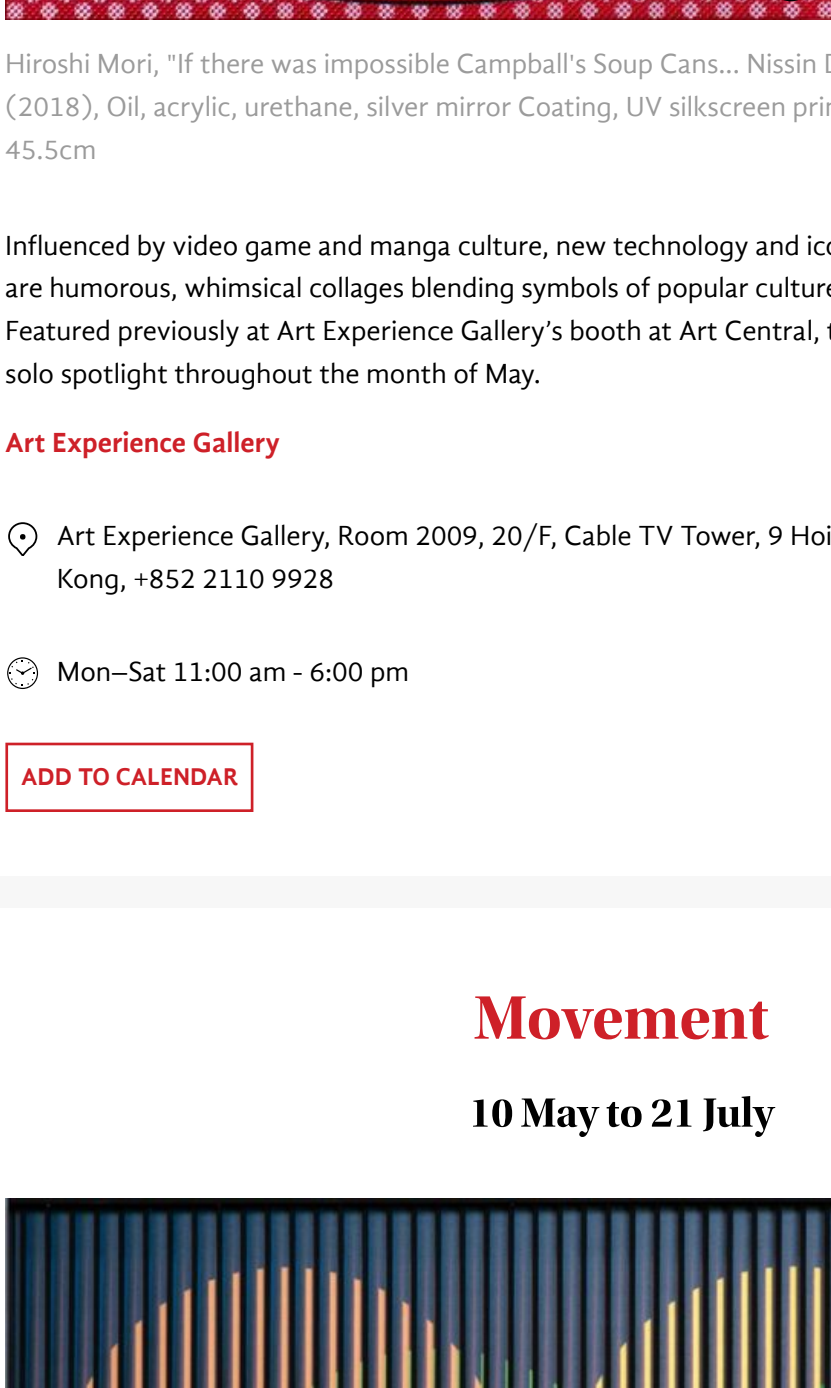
Hiroshi Mori, "If there was impossible Campball's Soup Cans... Nissin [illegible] (2018), Oil, acrylic, urethane, silver mirror Coating, UV silkscreen prin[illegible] 45.5cm

Influenced by video game and manga culture, new technology and ic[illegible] are humorous, whimsical collages blending symbols of popular cultur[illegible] Featured previously at Art Experience Gallery's booth at Art Central, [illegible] solo spotlight throughout the month of May.

Art Experience Gallery

Art Experience Gallery, Room 2009, 20/F, Cable TV Tower, 9 Hoi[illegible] Kong, +852 2110 9928

Mon–Sat 11:00 am - 6:00 pm

ADD TO CALENDAR

Movement

10 May to 21 July